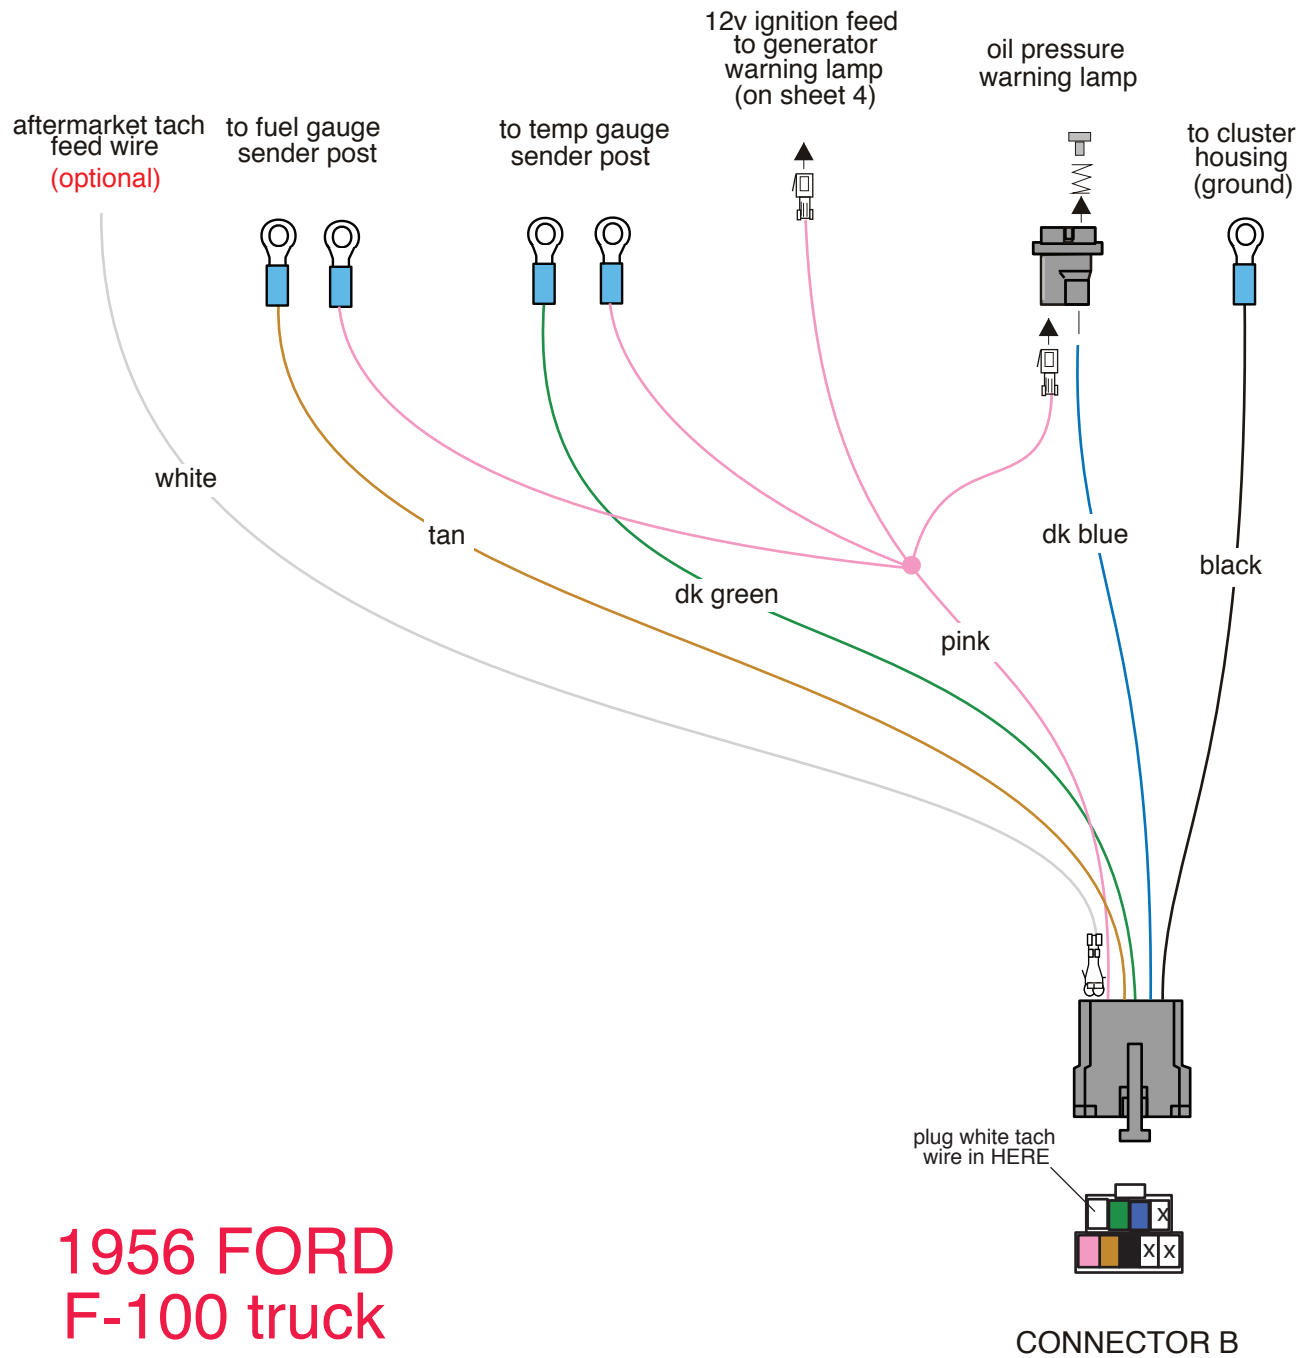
aftermarket tach feed wire
(optional)

to fuel gauge sender post

to temp gauge sender post

12v ignition feed to generator warning lamp (on sheet 4)

oil pressure warning lamp

to cluster housing (ground)

white

tan

dk green

pink

dk blue

black

plug white tach wire in HERE

X
X X

1956 FORD
F-100 truck

CONNECTOR B